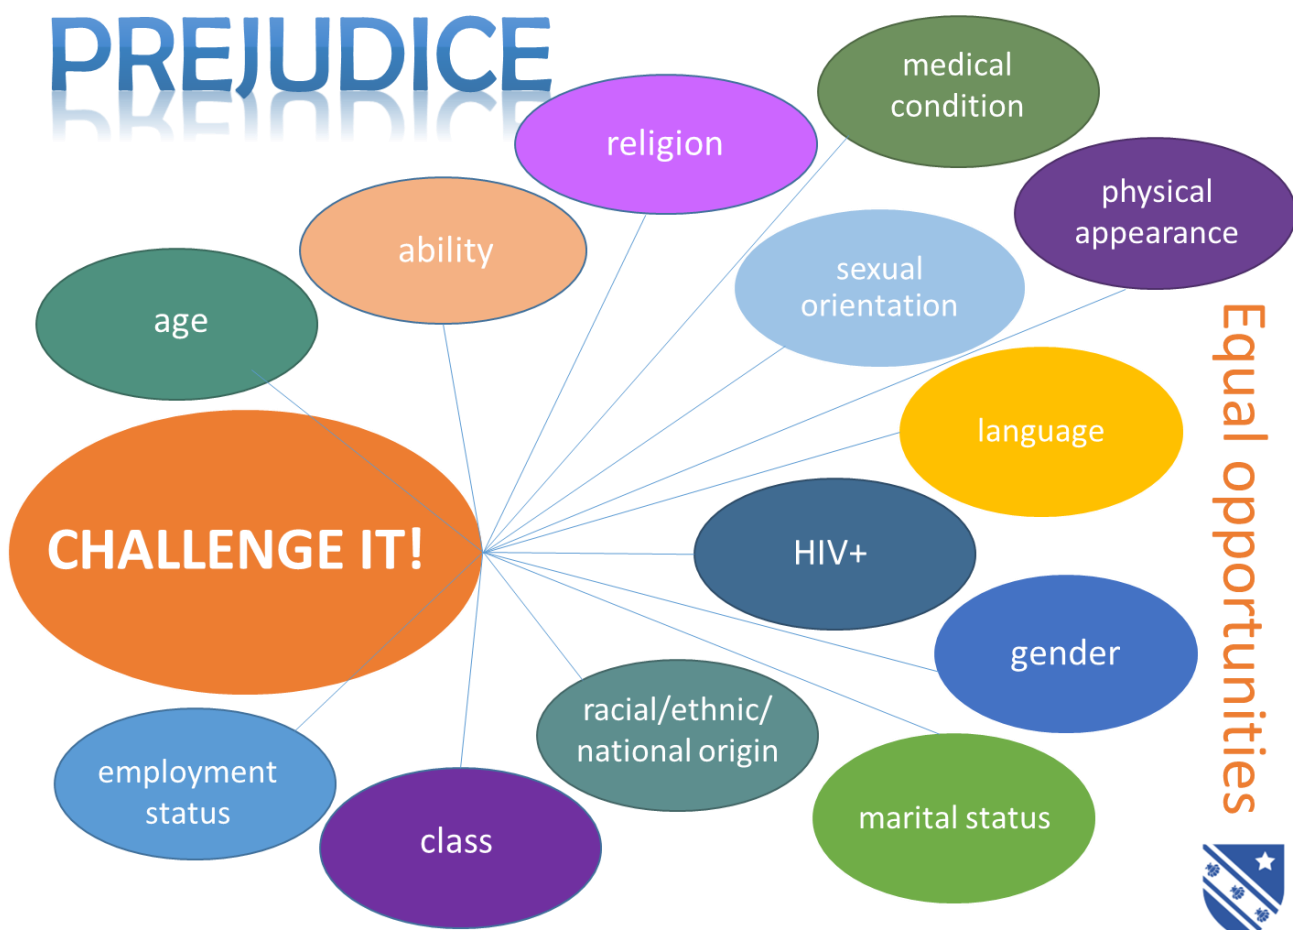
PREJUDICE

medical condition

religion

physical appearance

ability

sexual orientation

age

Equal opportunities

language

CHALLENGE IT!

HIV+

gender

racial/ethnic/ national origin

employment status

class

marital status